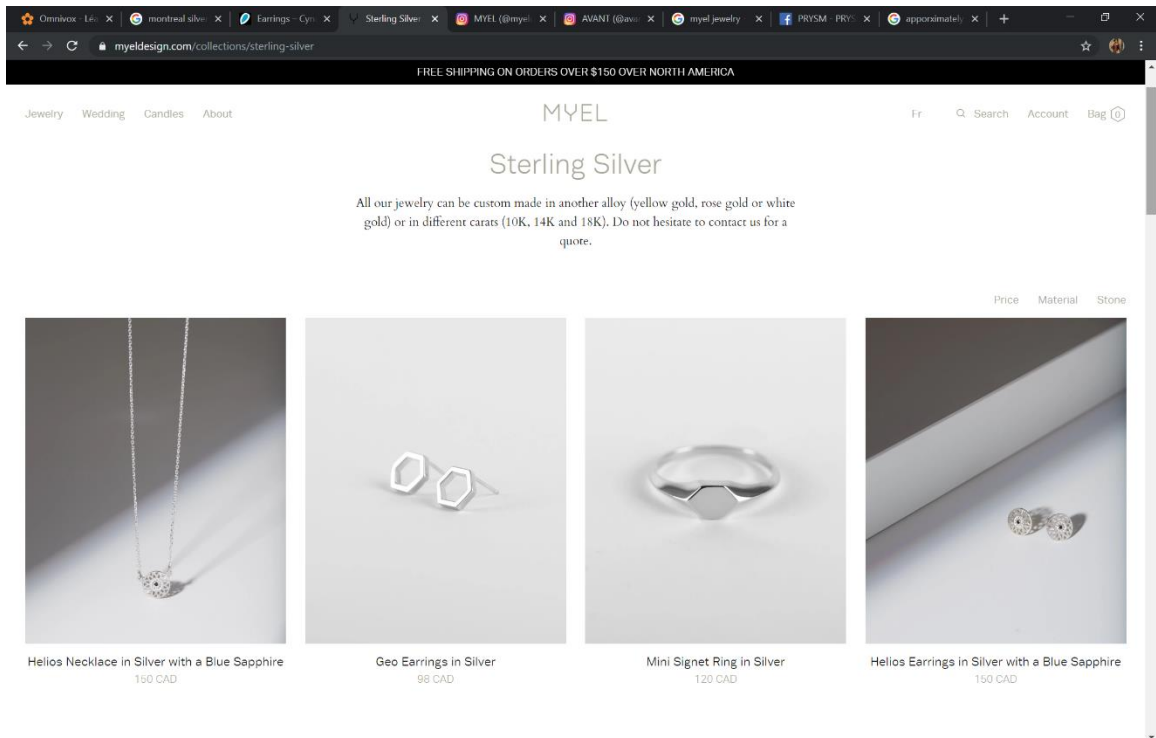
Omnivox - Léa × | montreal silve × | Earrings - Cy × | Sterling Silver × | MYEL (@myel × | AVANT (@ava × | myel jewelry × | PRYSM - PRYS × | apporximately × | +

myeldesign.com/collections/sterling-silver

FREE SHIPPING ON ORDERS OVER $150 OVER NORTH AMERICA

Jewelry Wedding Candles About

MYEL

Fr Search Account Bag 0

Sterling Silver

All our jewelry can be custom made in another alloy (yellow gold, rose gold or white gold) or in different carats (10K, 14K and 18K). Do not hesitate to contact us for a quote.

Price Material Stone

Helios Necklace in Silver with a Blue Sapphire
150 CAD

Geo Earrings in Silver
98 CAD

Mini Signet Ring in Silver
120 CAD

Helios Earrings in Silver with a Blue Sapphire
150 CAD